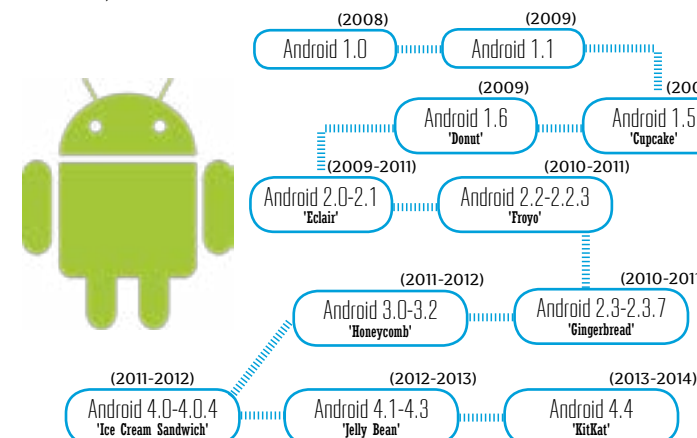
(2008)
Android 1.0

(2009)
Android 1.1

(200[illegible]
Android 1.5
'Cupcake'

(2009)
Android 1.6
'Donut'

(2009-2011)
Android 2.0-2.1
'Eclair'

(2010-2011)
Android 2.2-2.2.3
'Froyo'

(2010-201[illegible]
Android 2.3-2.3.7
'Gingerbread'

(2011-2012)
Android 3.0-3.2
'Honeycomb'

(2011-2012)
Android 4.0-4.0.4
'Ice Cream Sandwich'

(2012-2013)
Android 4.1-4.3
'Jelly Bean'

(2013-2014)
Android 4.4
'KitKat'